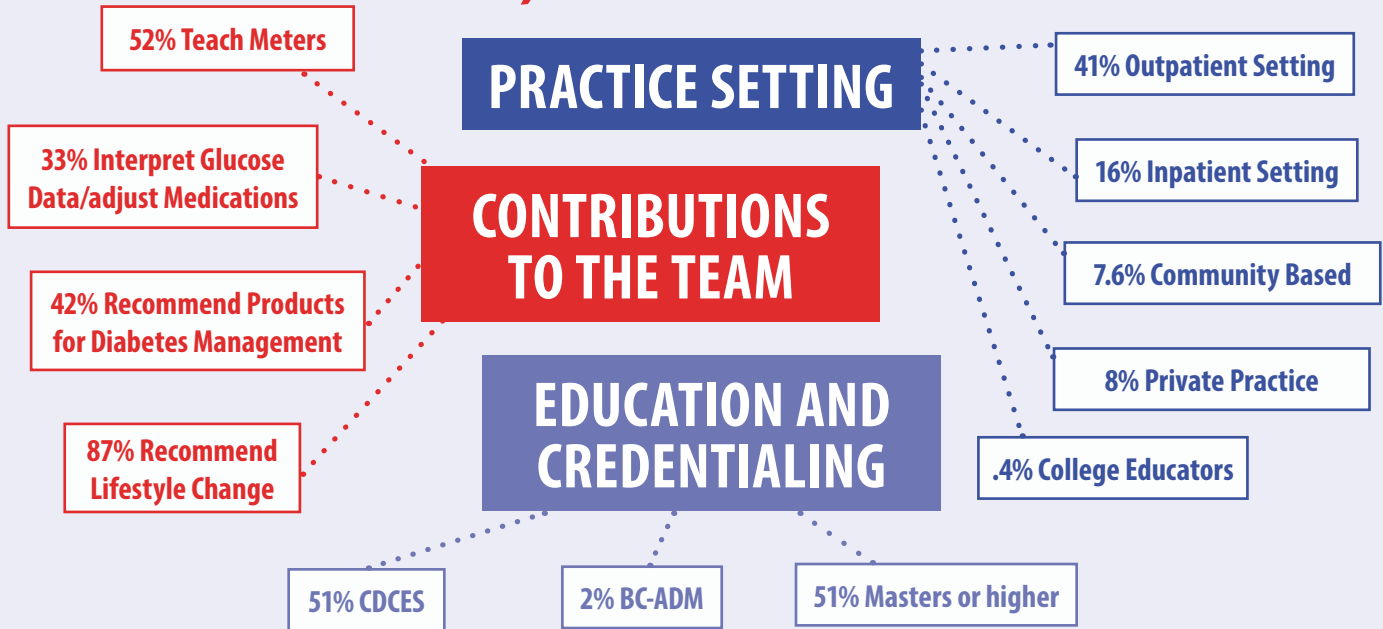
52% Teach Meters

PRACTICE SETTING

41% Outpatient Setting

33% Interpret Glucose Data/adjust Medications

CONTRIBUTIONS TO THE TEAM

16% Inpatient Setting

42% Recommend Products for Diabetes Management

7.6% Community Based

8% Private Practice

EDUCATION AND CREDENTIALING

87% Recommend Lifestyle Change

.4% College Educators

51% CDCES

2% BC-ADM

51% Masters or higher